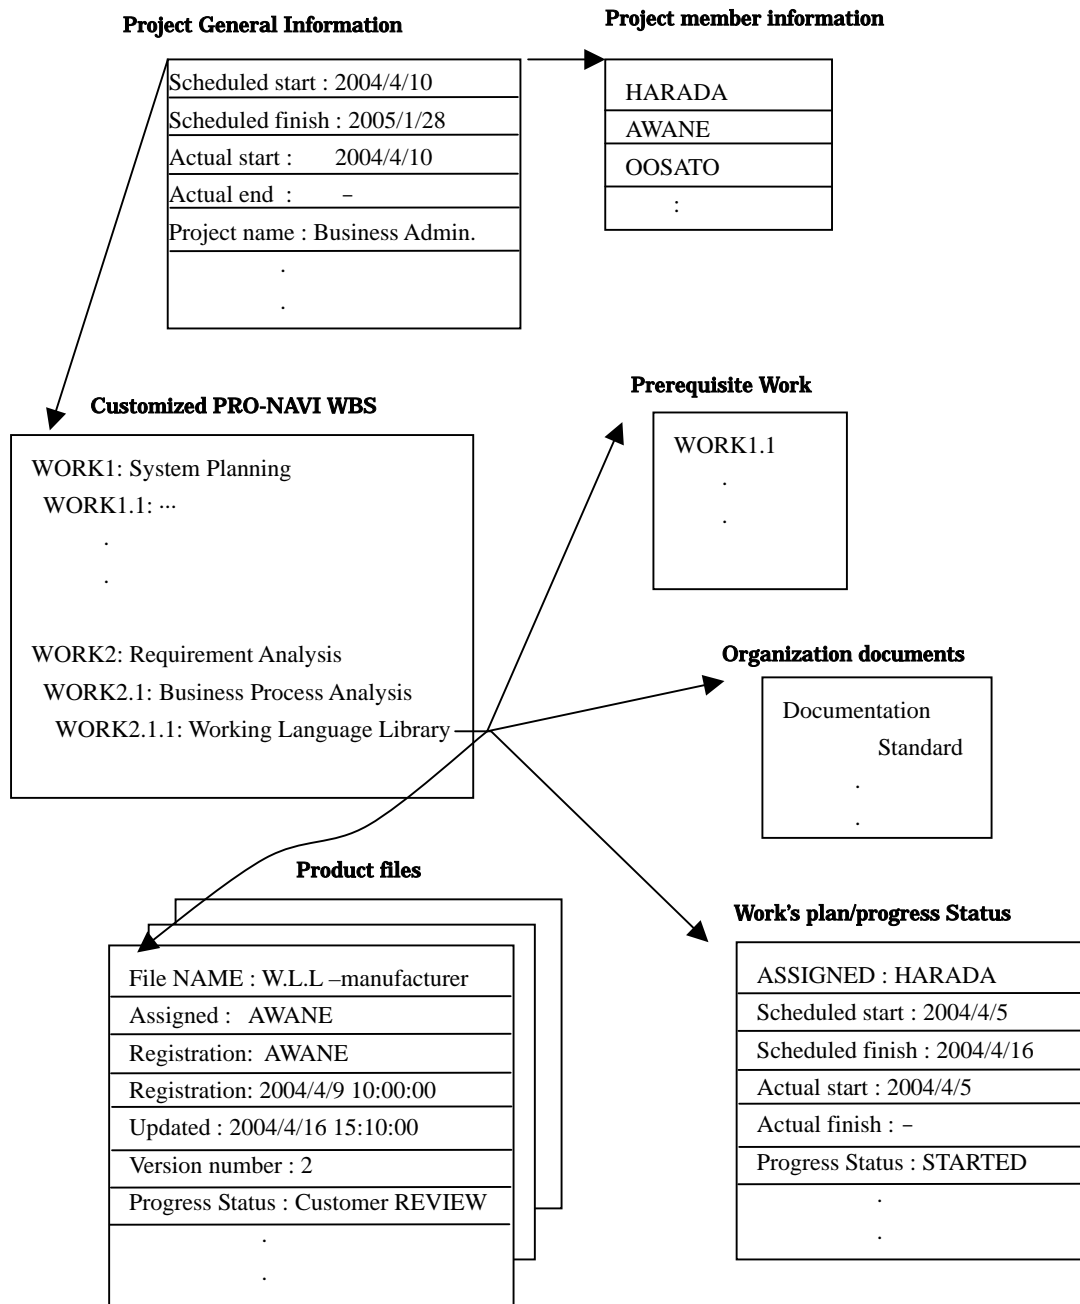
Project General Information

Scheduled start : 2004/4/10
Scheduled finish : 2005/1/28
Actual start : 2004/4/10
Actual end : –
Project name : Business Admin.
.
.

Project member information

HARADA
AWANE
OOSATO
:

Customized PRO-NAVI WBS

WORK1: System Planning
WORK1.1: ···
.
.
WORK2: Requirement Analysis
WORK2.1: Business Process Analysis
WORK2.1.1: Working Language Library

Prerequisite Work

WORK1.1
.
.

Organization documents

Documentation Standard
.
.

Product files

File NAME : W.L.L –manufacturer
Assigned : AWANE
Registration: AWANE
Registration: 2004/4/9 10:00:00
Updated : 2004/4/16 15:10:00
Version number : 2
Progress Status : Customer REVIEW
.
.

Work's plan/progress Status

ASSIGNED : HARADA
Scheduled start : 2004/4/5
Scheduled finish : 2004/4/16
Actual start : 2004/4/5
Actual finish : –
Progress Status : STARTED
.
.